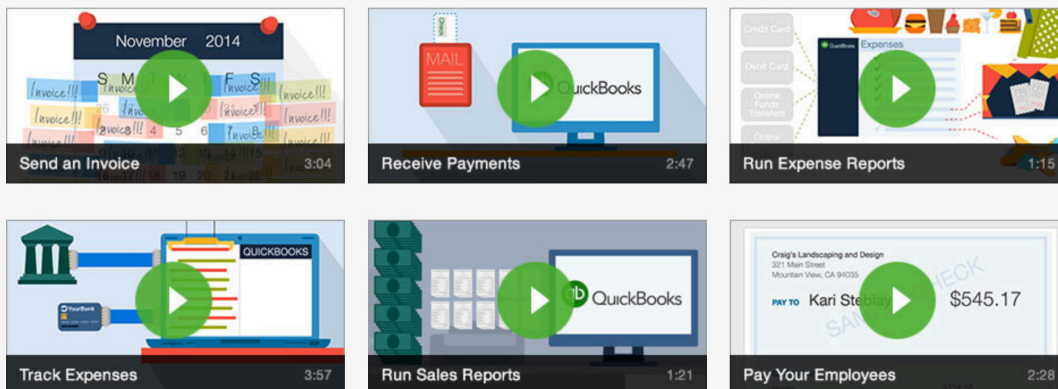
November 2014
S M T W T F S
Invoice!! Invoice!! Invoice!! Invoice!! Invoice!! Invoice!! Invoice!!
26 4 5 6
Send an Invoice
3:04

MAIL
QuickBooks
Receive Payments
2:47

Credit Card
Debit Card
Online Funds Transfers
Online
Expenses
Run Expense Reports
1:15

QUICKBOOKS
YourBank
Track Expenses
3:57

QuickBooks
Run Sales Reports
1:21

Craig's Landscaping and Design
321 Main Street
Mountain View, CA 94035
PAY TO Kari Steblay
$545.17
SAMPLE CHECK
Pay Your Employees
2:28